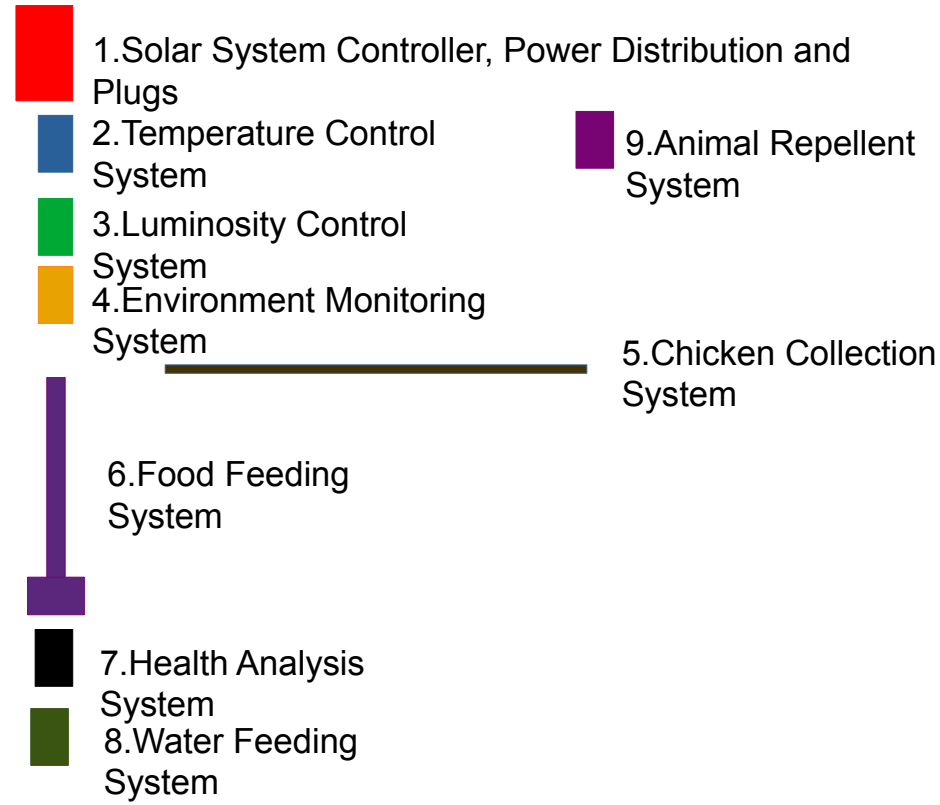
1.Solar System Controller, Power Distribution and Plugs

2.Temperature Control System

9.Animal Repellent System

3.Luminosity Control System

4.Environment Monitoring System

5.Chicken Collection System

6.Food Feeding System

7.Health Analysis System

8.Water Feeding System